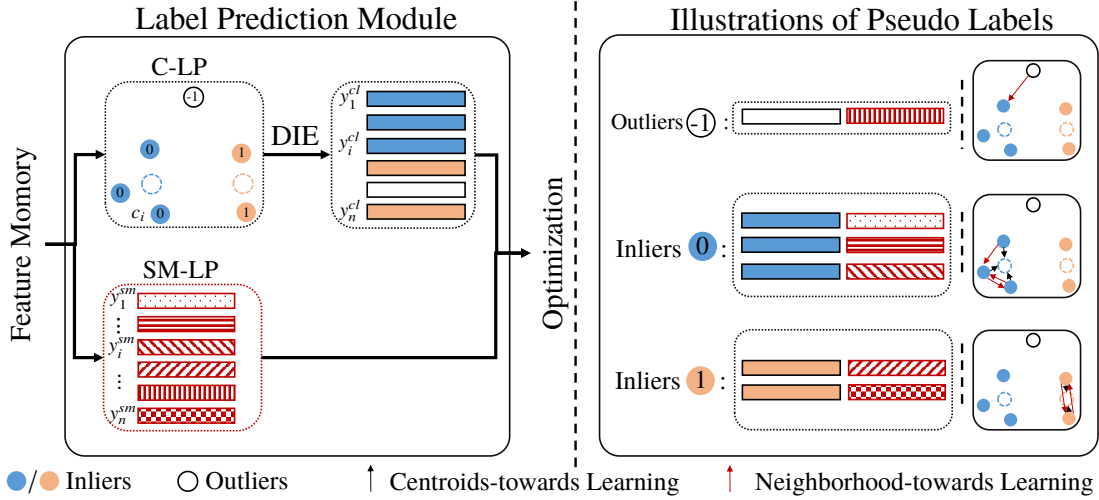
Label Prediction Module

Illustrations of Pseudo Labels

C-LP

-1

0

0

$c_i$ 0

1

1

DIE

$y_1^{cl}$

$y_i^{cl}$

$y_n^{cl}$

Feature Momory

SM-LP

$y_1^{sm}$

⋮

$y_i^{sm}$

⋮

$y_n^{sm}$

Optimization

Outliers -1 :

Inliers 0 :

Inliers 1 :

/ Inliers   Outliers   Centroids-towards Learning   Neighborhood-towards Learning